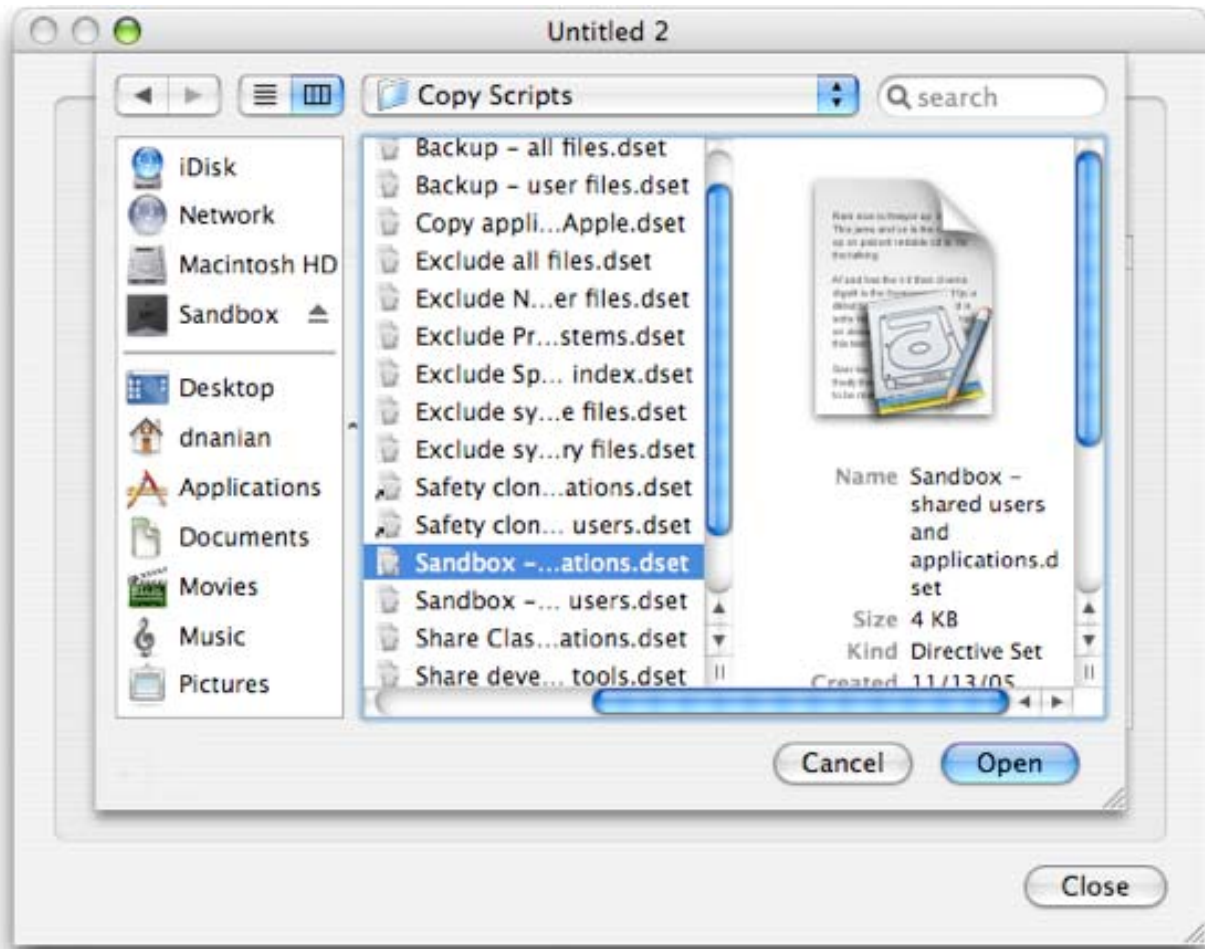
Untitled 2

Copy Scripts

search

iDisk
Network
Macintosh HD
Sandbox

Desktop
dnanian
Applications
Documents
Movies
Music
Pictures

Backup – all files.dset
Backup – user files.dset
Copy appli...Apple.dset
Exclude all files.dset
Exclude N...er files.dset
Exclude Pr...stems.dset
Exclude Sp... index.dset
Exclude sy...e files.dset
Exclude sy...ry files.dset
Safety clon...ations.dset
Safety clon... users.dset
Sandbox –...ations.dset
Sandbox –... users.dset
Share Clas...ations.dset
Share deve... tools.dset

Name Sandbox – shared users and applications.dset
Size 4 KB
Kind Directive Set
Created 11/13/05

Cancel
Open

Close